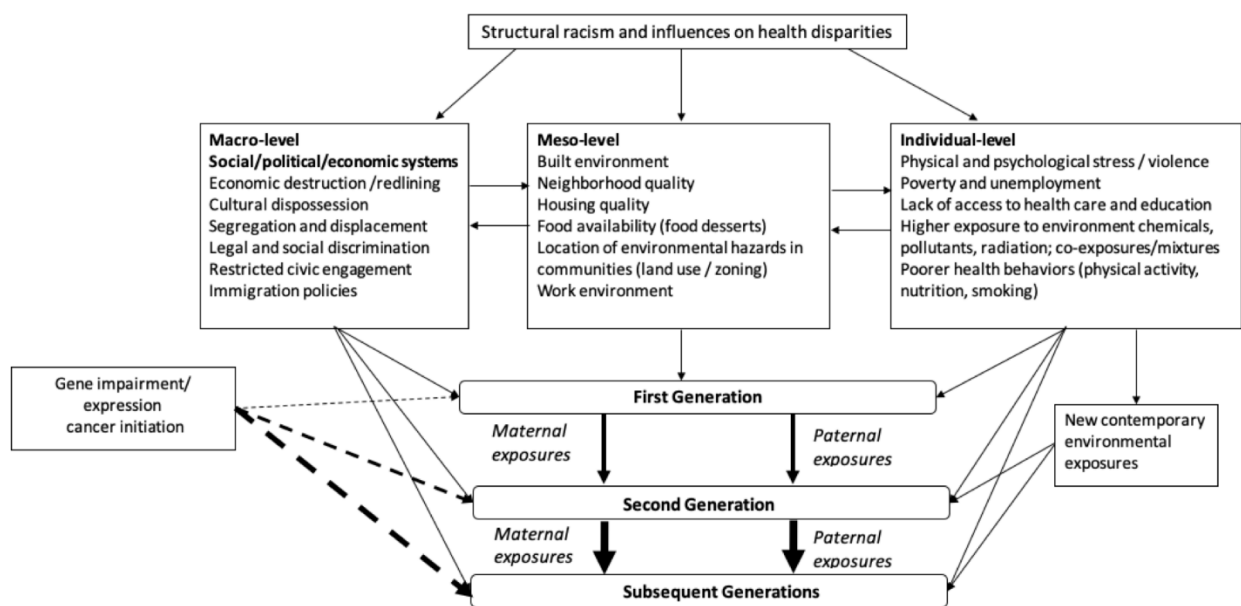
Structural racism and influences on health disparities

**Macro-level**
**Social/political/economic systems**
Economic destruction /redlining
Cultural dispossession
Segregation and displacement
Legal and social discrimination
Restricted civic engagement
Immigration policies

**Meso-level**
Built environment
Neighborhood quality
Housing quality
Food availability (food desserts)
Location of environmental hazards in communities (land use / zoning)
Work environment

**Individual-level**
Physical and psychological stress / violence
Poverty and unemployment
Lack of access to health care and education
Higher exposure to environment chemicals, pollutants, radiation; co-exposures/mixtures
Poorer health behaviors (physical activity, nutrition, smoking)

Gene impairment/ expression cancer initiation

**First Generation**

*Maternal exposures*

*Paternal exposures*

New contemporary environmental exposures

**Second Generation**

*Maternal exposures*

*Paternal exposures*

**Subsequent Generations**